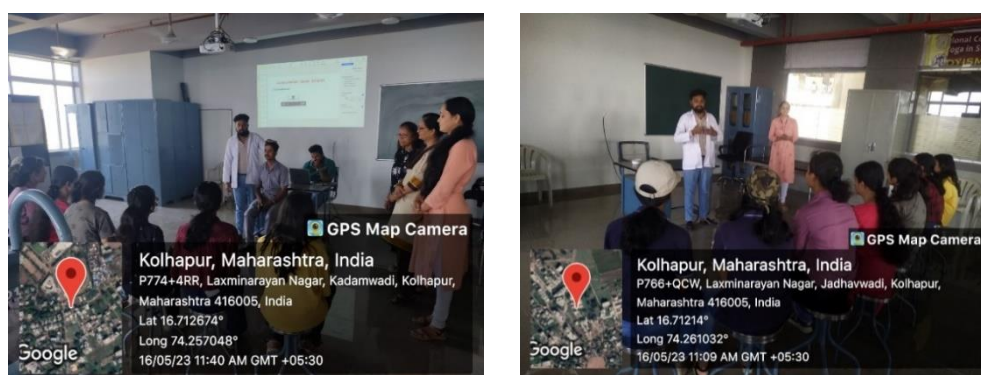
GPS Map Camera

Kolhapur, Maharashtra, India

P774+4RR, Laxminarayan Nagar, Kadamwadi, Kolhapur, Maharashtra 416005, India

Lat 16.712674°

Long 74.257048°

16/05/23 11:40 AM GMT +05:30

Google

GPS Map Camera

Kolhapur, Maharashtra, India

P766+QCW, Laxminarayan Nagar, Jadhavwadi, Kolhapur, Maharashtra 416005, India

Lat 16.71214°

Long 74.261032°

16/05/23 11:09 AM GMT +05:30

Google